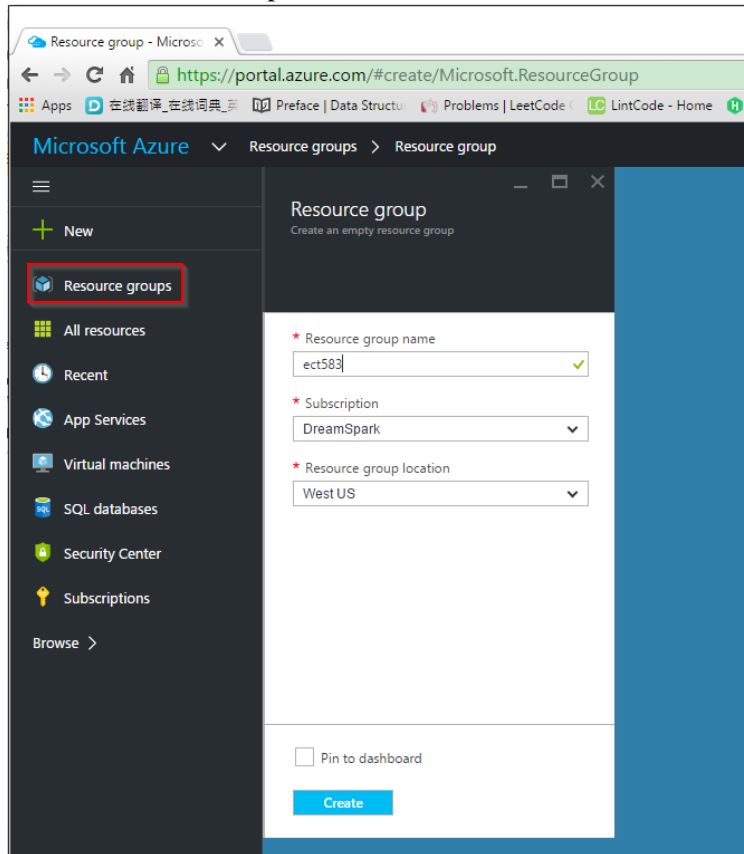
Resource group - Microso ×

https://portal.azure.com/#create/Microsoft.ResourceGroup

Apps 在线翻译_在线词典_英 Preface | Data Structu Problems | LeetCode LintCode - Home

Microsoft Azure Resource groups > Resource group

New

Resource groups

All resources

Recent

App Services

Virtual machines

SQL databases

Security Center

Subscriptions

Browse >

Resource group
Create an empty resource group

* Resource group name
ect583

* Subscription
DreamSpark

* Resource group location
West US

Pin to dashboard

Create